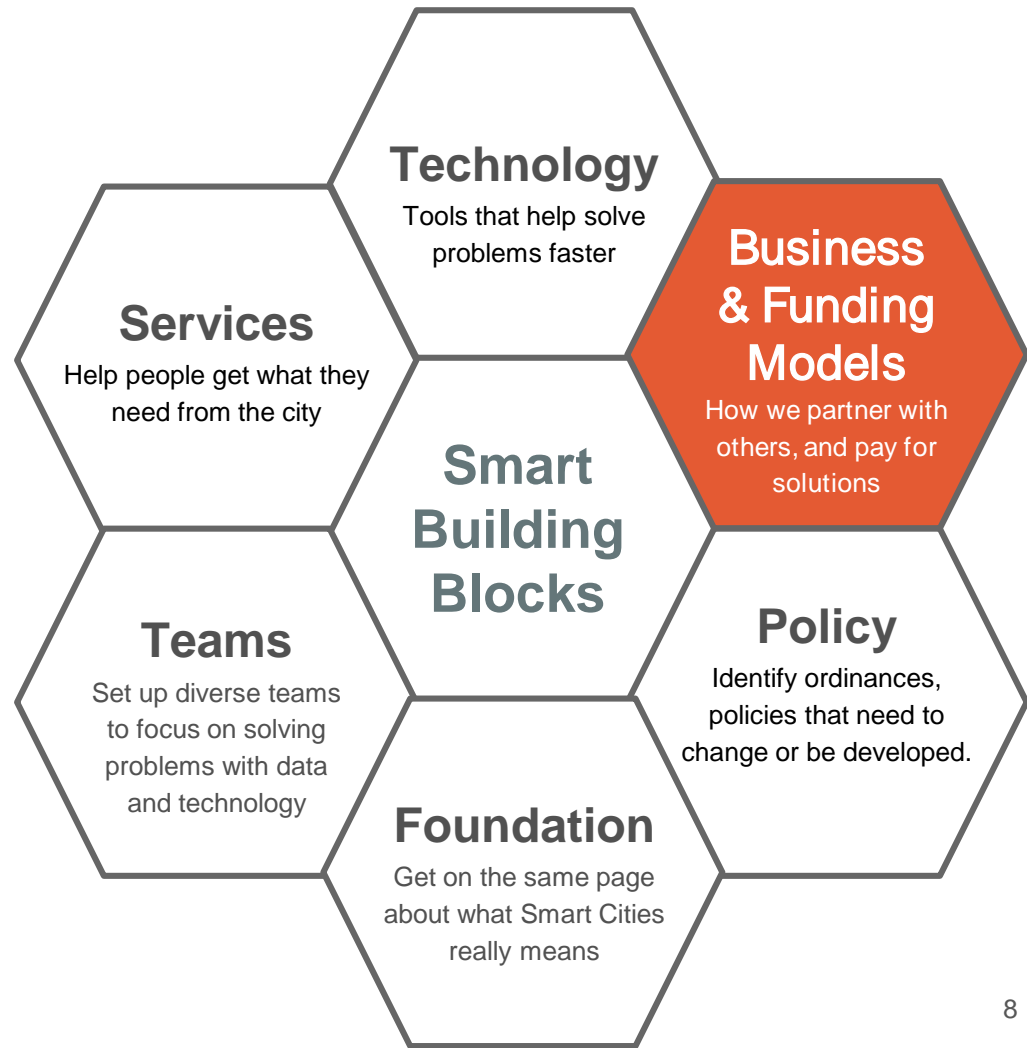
Technology
Tools that help solve problems faster

Services
Help people get what they need from the city

Business & Funding Models
How we partner with others, and pay for solutions

Smart Building Blocks

Teams
Set up diverse teams to focus on solving problems with data and technology

Policy
Identify ordinances, policies that need to change or be developed.

Foundation
Get on the same page about what Smart Cities really means

8